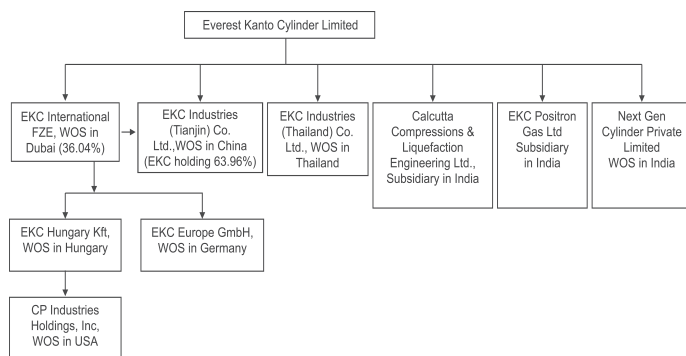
Everest Kanto Cylinder Limited

EKC International FZE, WOS in Dubai (36.04%)

EKC Industries (Tianjin) Co. Ltd.,WOS in China (EKC holding 63.96%)

EKC Industries (Thailand) Co. Ltd., WOS in Thailand

Calcutta Compressions & Liquefaction Engineering Ltd., Subsidiary in India

EKC Positron Gas Ltd Subsidiary in India

Next Gen Cylinder Private Limited WOS in India

EKC Hungary Kft, WOS in Hungary

EKC Europe GmbH, WOS in Germany

CP Industries Holdings, Inc, WOS in USA